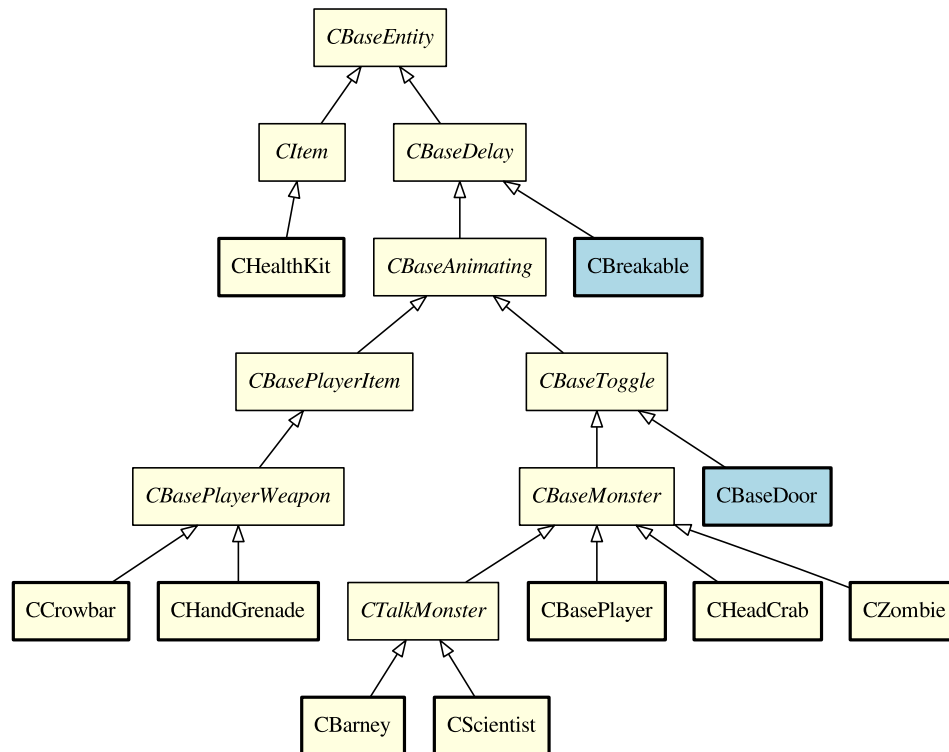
CBaseEntity

CItem

CBaseDelay

CHealthKit

CBaseAnimating

CBreakable

CBasePlayerItem

CBaseToggle

CBasePlayerWeapon

CBaseMonster

CBaseDoor

CCrowbar

CHandGrenade

CTalkMonster

CBasePlayer

CHeadCrab

CZombie

CBarney

CScientist